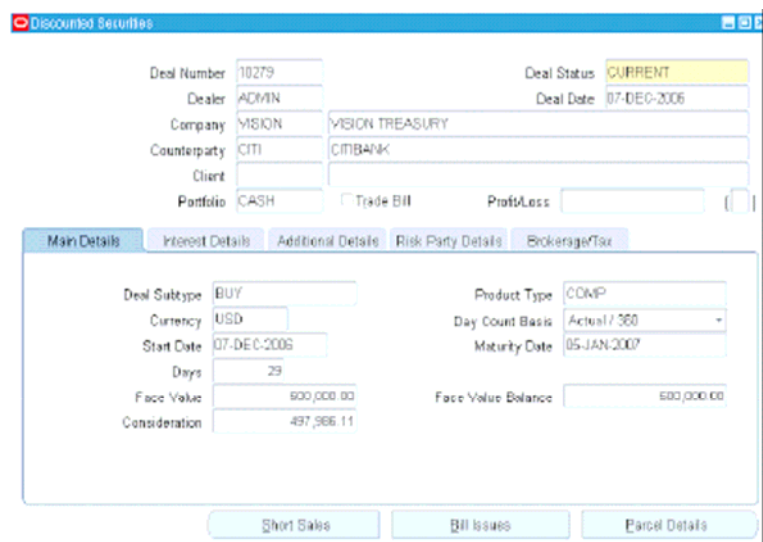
Discounted Securities

Deal Number 10279
Deal Status CURRENT
Dealer ADMIN
Deal Date 07-DEC-2006
Company VISION VISION TREASURY
Counterparty CITI CITIBANK
Client
Portfolio CASH
Trade Bill
Profit/Loss

Main Details | Interest Details | Additional Details | Risk Party Details | Brokerage/Tax

Deal Subtype BUY
Product Type COMP
Currency USD
Day Count Basis Actual / 360
Start Date 07-DEC-2006
Maturity Date 05-JAN-2007
Days 29
Face Value 500,000.00
Face Value Balance 500,000.00
Consideration 497,986.11

Short Sales
Bill Issues
Parcel Details